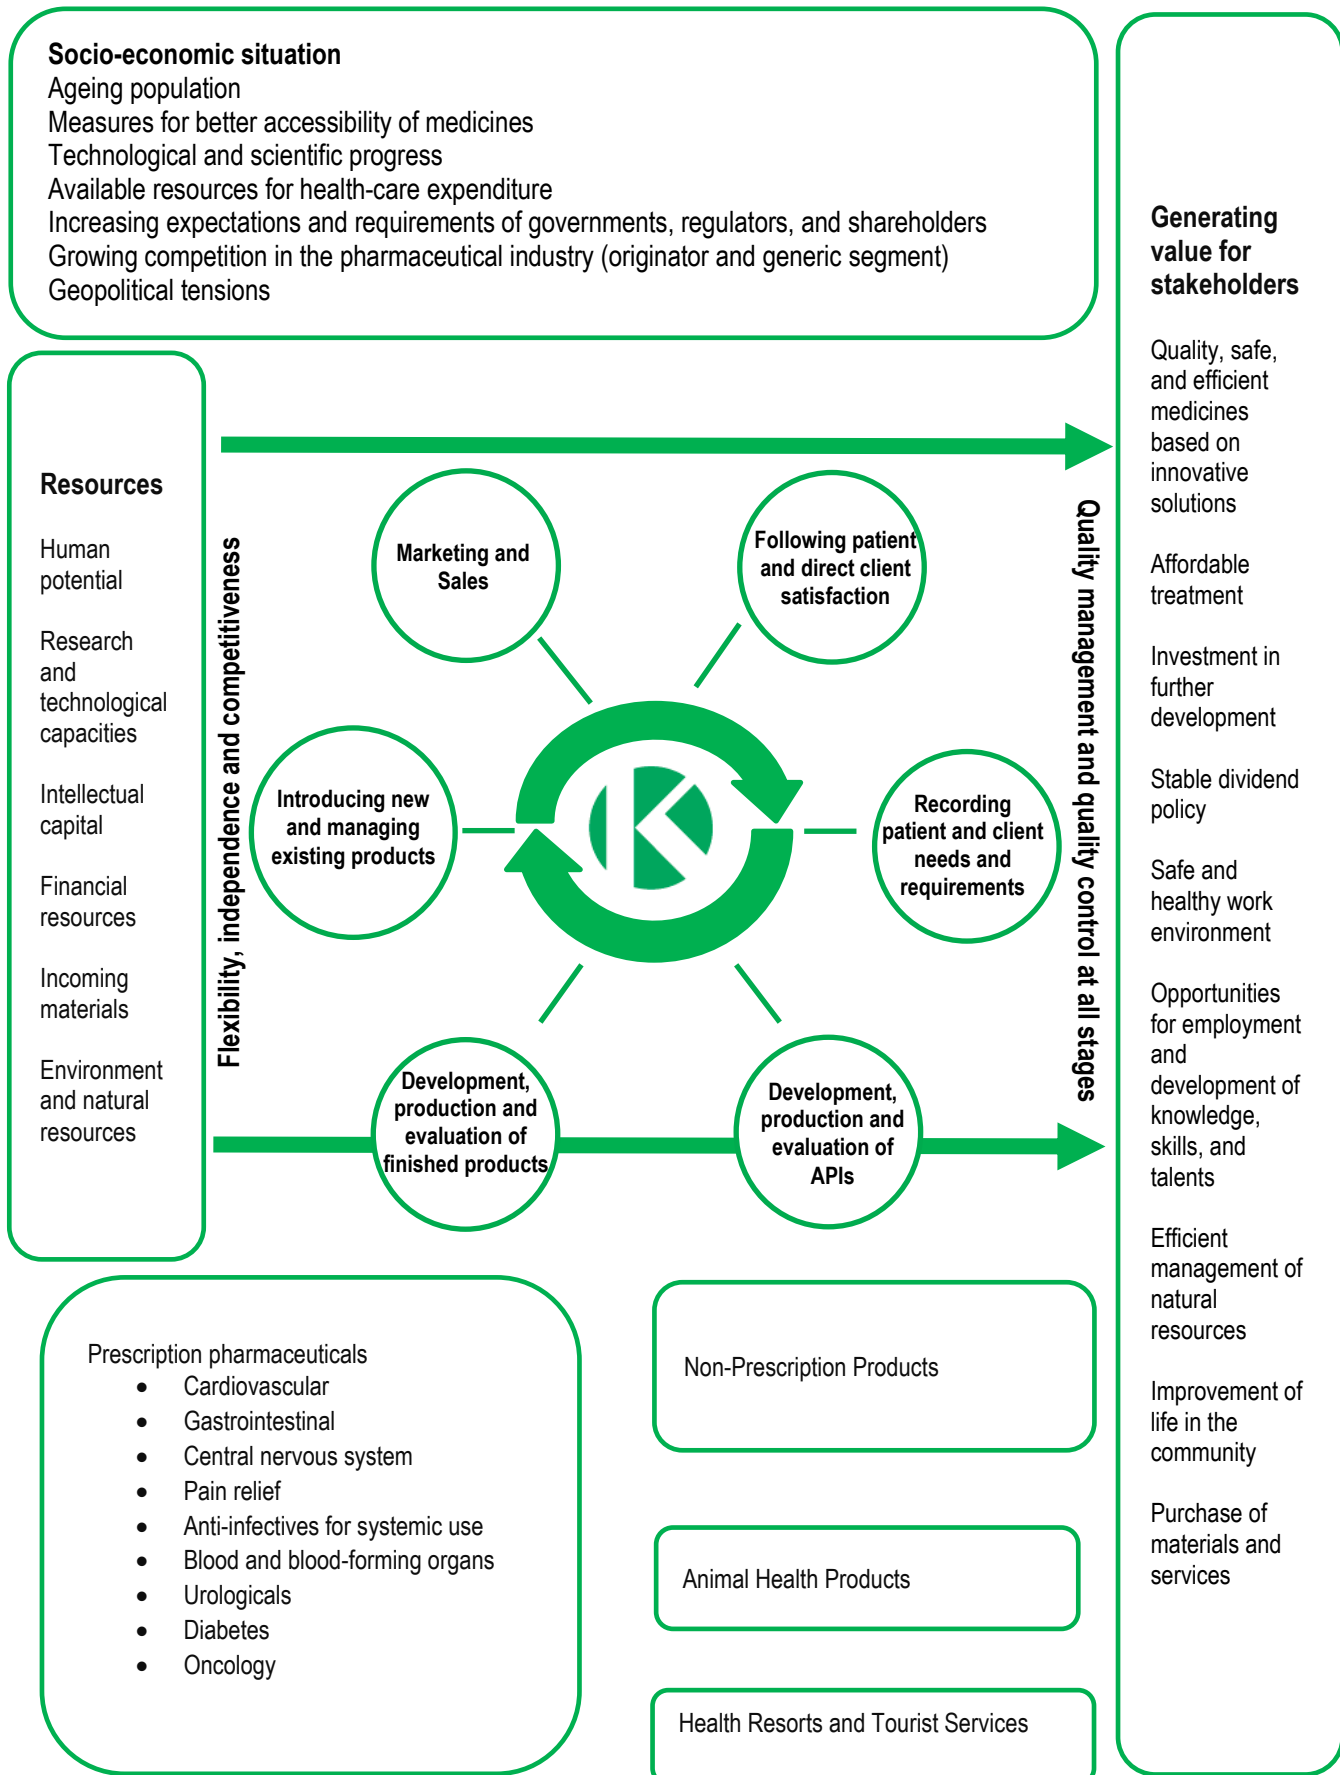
**Socio-economic situation**
Ageing population
Measures for better accessibility of medicines
Technological and scientific progress
Available resources for health-care expenditure
Increasing expectations and requirements of governments, regulators, and shareholders
Growing competition in the pharmaceutical industry (originator and generic segment)
Geopolitical tensions

**Resources**

Human potential

Research and technological capacities

Intellectual capital

Financial resources

Incoming materials

Environment and natural resources

Flexibility, independence and competitiveness

Marketing and Sales

Following patient and direct client satisfaction

Introducing new and managing existing products

Recording patient and client needs and requirements

Development, production and evaluation of finished products

Development, production and evaluation of APIs

Quality management and quality control at all stages

**Generating value for stakeholders**

Quality, safe, and efficient medicines based on innovative solutions

Affordable treatment

Investment in further development

Stable dividend policy

Safe and healthy work environment

Opportunities for employment and development of knowledge, skills, and talents

Efficient management of natural resources

Improvement of life in the community

Purchase of materials and services

Prescription pharmaceuticals
- Cardiovascular
- Gastrointestinal
- Central nervous system
- Pain relief
- Anti-infectives for systemic use
- Blood and blood-forming organs
- Urologicals
- Diabetes
- Oncology

Non-Prescription Products

Animal Health Products

Health Resorts and Tourist Services